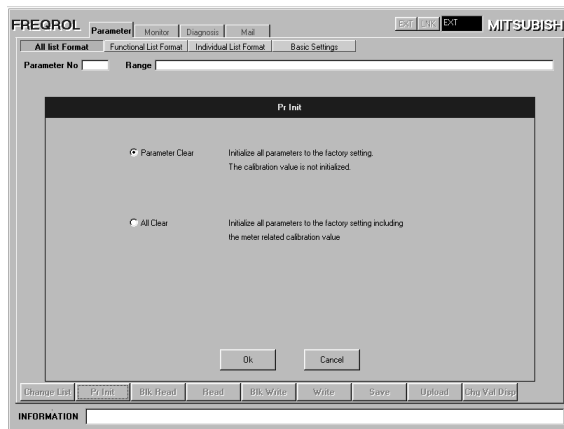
FREQROL Parameter Monitor Diagnosis Mail

EXT LNK EXT MITSUBISH

All list Format Functional List Format Individual List Format Basic Settings

Parameter No Range

Pr Init

Parameter Clear Initialize all parameters to the factory setting. The calibration value is not initialized.

All Clear Initialize all parameters to the factory setting including the meter related calibration value

Ok Cancel

Change List Pr Init Blk.Read Read Blk.Write Write Save Upload Chg Val Disp

INFORMATION